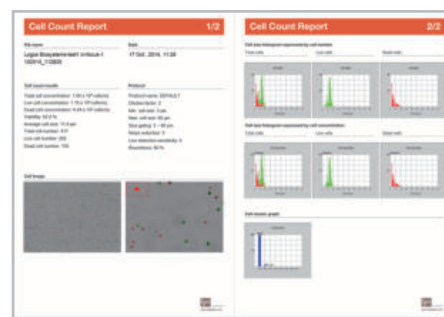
Cell Count Report 1/2

File name
Logos Biosystems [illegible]

Date
17 Oct. 2016. 11:28

Cell count results
Total cell concentration: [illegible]
Live cell concentration: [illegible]
Dead cell concentration: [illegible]
Viability: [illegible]
Average cell size: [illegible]
Total cell number: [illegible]
Live cell number: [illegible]
Dead cell number: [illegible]

Protocol
Protocol name: DEFAULT
Dilution factor: 2
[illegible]

Cell images

Cell Count Report 2/2

Cell size histogram expressed by cell number
Total cells
Live cells
Dead cells

Cell size histogram expressed by cell concentration

Cell cluster graph